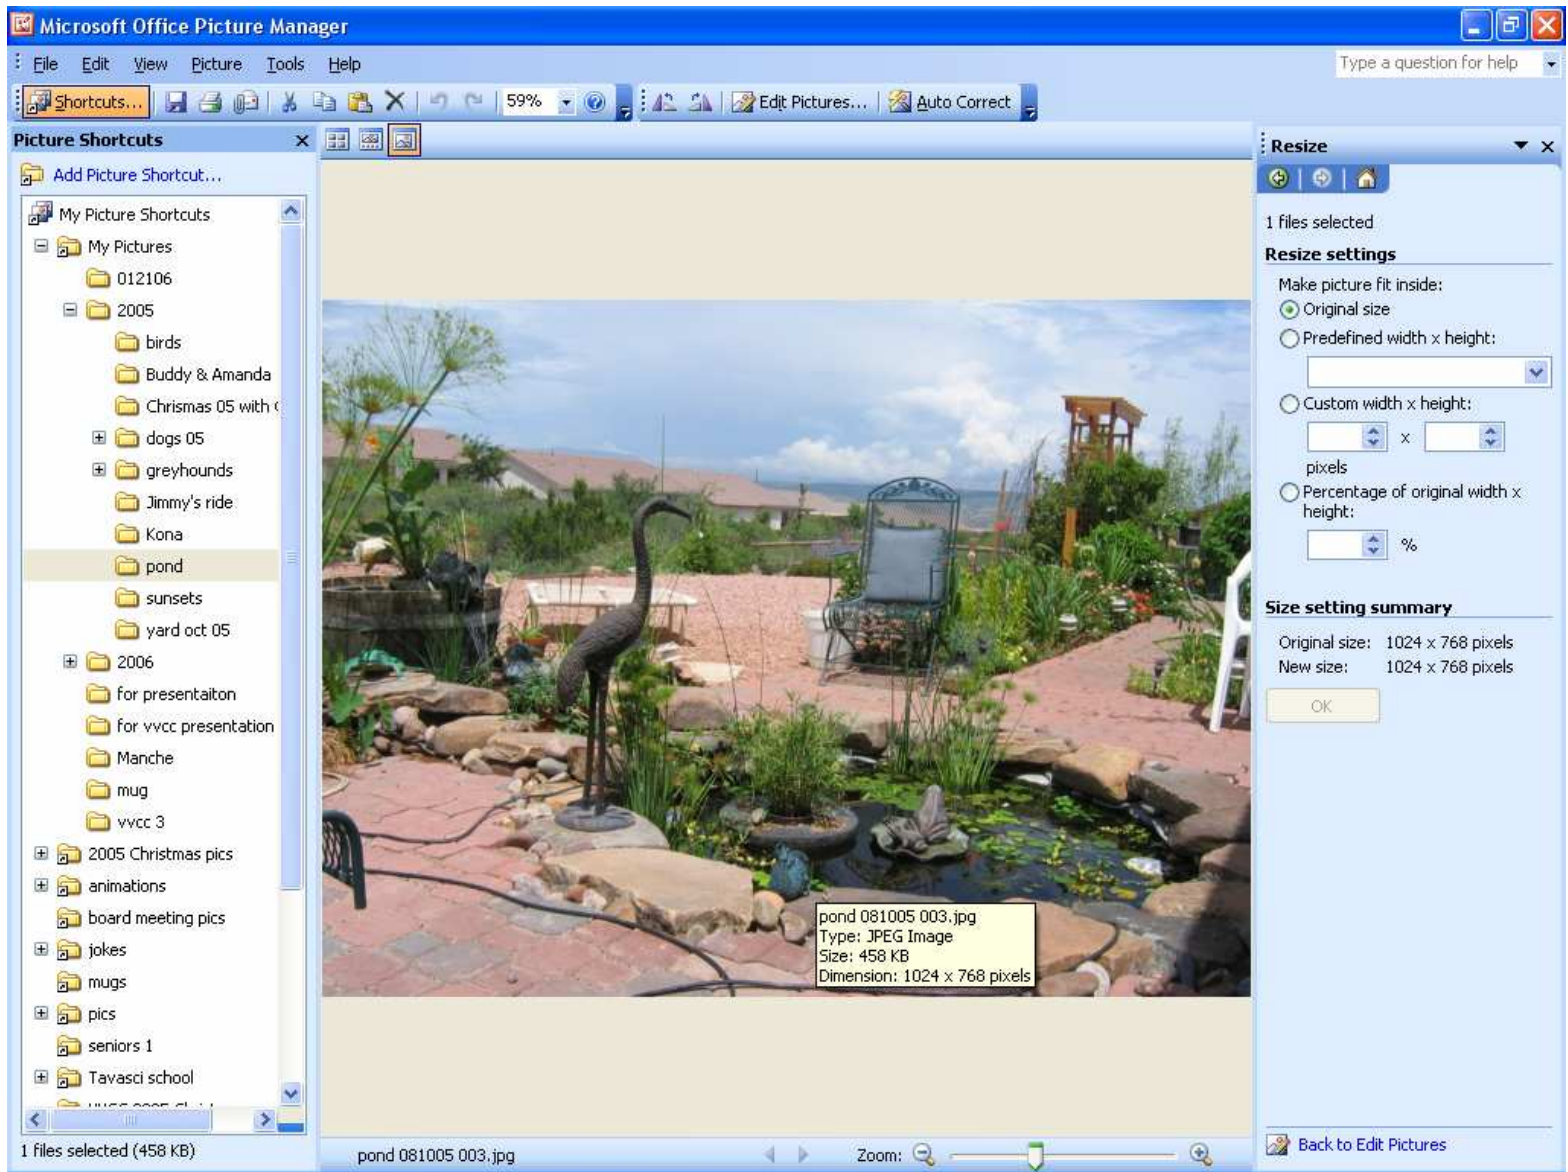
Microsoft Office Picture Manager

File Edit View Picture Tools Help

Type a question for help

Shortcuts... 59% Edit Pictures... Auto Correct

Picture Shortcuts

Add Picture Shortcut...

My Picture Shortcuts
My Pictures
012106
2005
birds
Buddy & Amanda
Chrismas 05 with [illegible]
dogs 05
greyhounds
Jimmy's ride
Kona
pond
sunsets
yard oct 05
2006
for presentaiton
for vvcc presentation
Manche
mug
vvcc 3
2005 Christmas pics
animations
board meeting pics
jokes
mugs
pics
seniors 1
Tavasci school
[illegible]

1 files selected (458 KB)

pond 081005 003.jpg
Type: JPEG Image
Size: 458 KB
Dimension: 1024 x 768 pixels

pond 081005 003.jpg

Zoom:

Resize

1 files selected

Resize settings

Make picture fit inside:
Original size
Predefined width x height:
Custom width x height:
x
pixels
Percentage of original width x height:
%

Size setting summary

Original size: 1024 x 768 pixels
New size: 1024 x 768 pixels

OK

Back to Edit Pictures